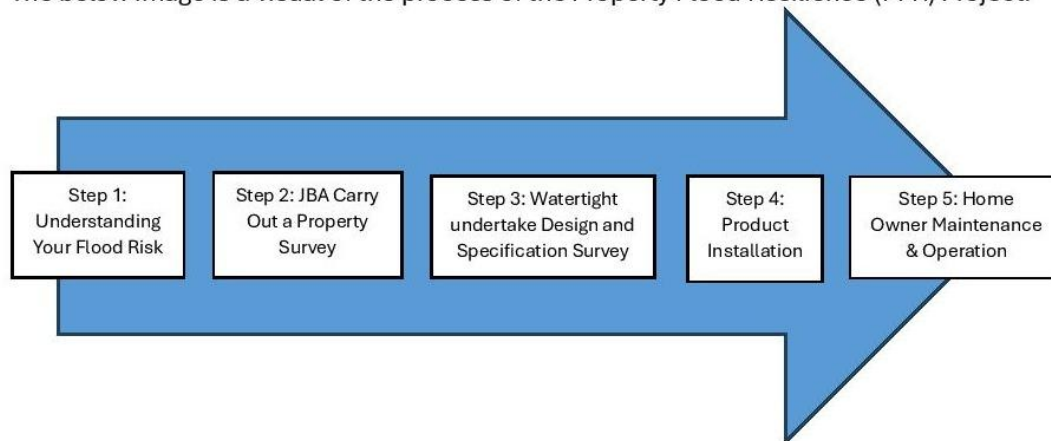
The below image is a visual of the process of the Property Flood Resilience (PFR) Project

Step 1: Understanding Your Flood Risk

Step 2: JBA Carry Out a Property Survey

Step 3: Watertight undertake Design and Specification Survey

Step 4: Product Installation

Step 5: Home Owner Maintenance & Operation